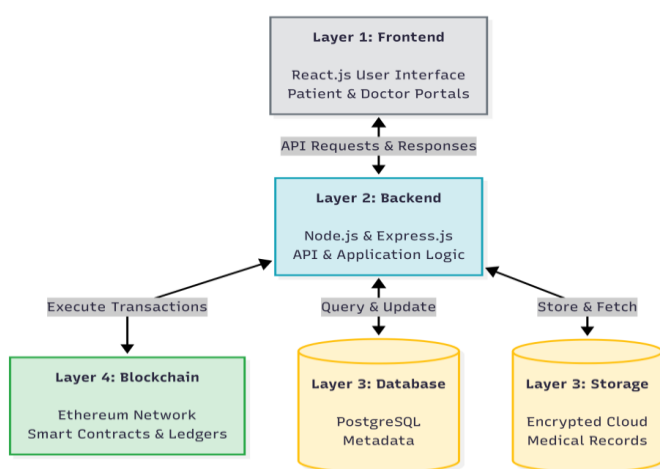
Layer 1: Frontend

React.js User Interface
Patient & Doctor Portals

API Requests & Responses

Layer 2: Backend

Node.js & Express.js
API & Application Logic

Execute Transactions

Query & Update

Store & Fetch

Layer 4: Blockchain

Ethereum Network
Smart Contracts & Ledgers

Layer 3: Database

PostgreSQL
Metadata

Layer 3: Storage

Encrypted Cloud
Medical Records